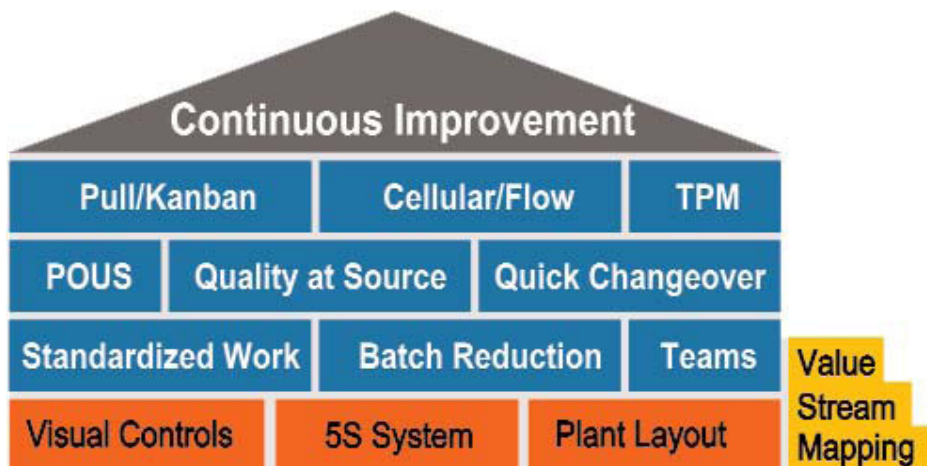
Continuous Improvement

Pull/Kanban

Cellular/Flow

TPM

POUS

Quality at Source

Quick Changeover

Standardized Work

Batch Reduction

Teams

Visual Controls

5S System

Plant Layout

Value Stream Mapping